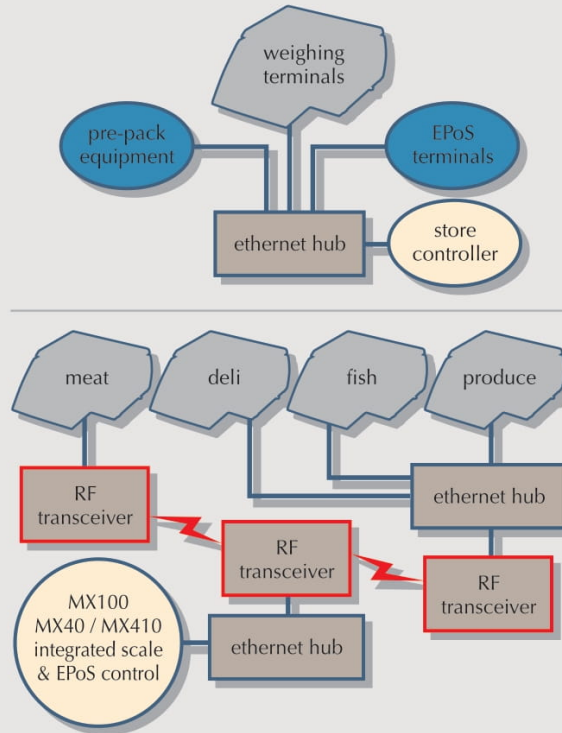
weighing terminals

pre-pack equipment

EPoS terminals

ethernet hub

store controller

meat

deli

fish

produce

RF transceiver

ethernet hub

RF transceiver

RF transceiver

MX100 MX40 / MX410 integrated scale & EPoS control

ethernet hub